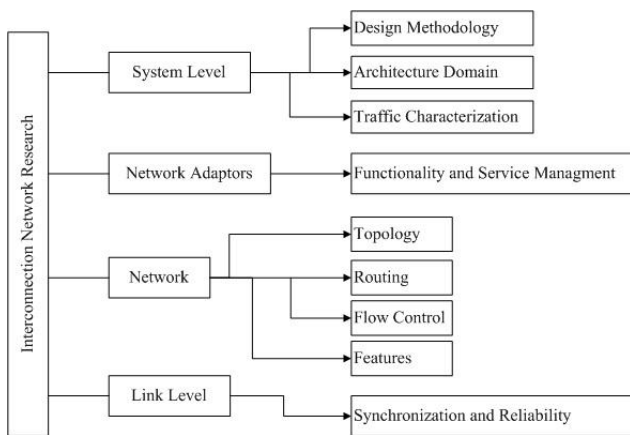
Interconnection Network Research

System Level

Design Methodology

Architecture Domain

Traffic Characterization

Network Adaptors

Functionality and Service Managment

Network

Topology

Routing

Flow Control

Features

Link Level

Synchronization and Reliability